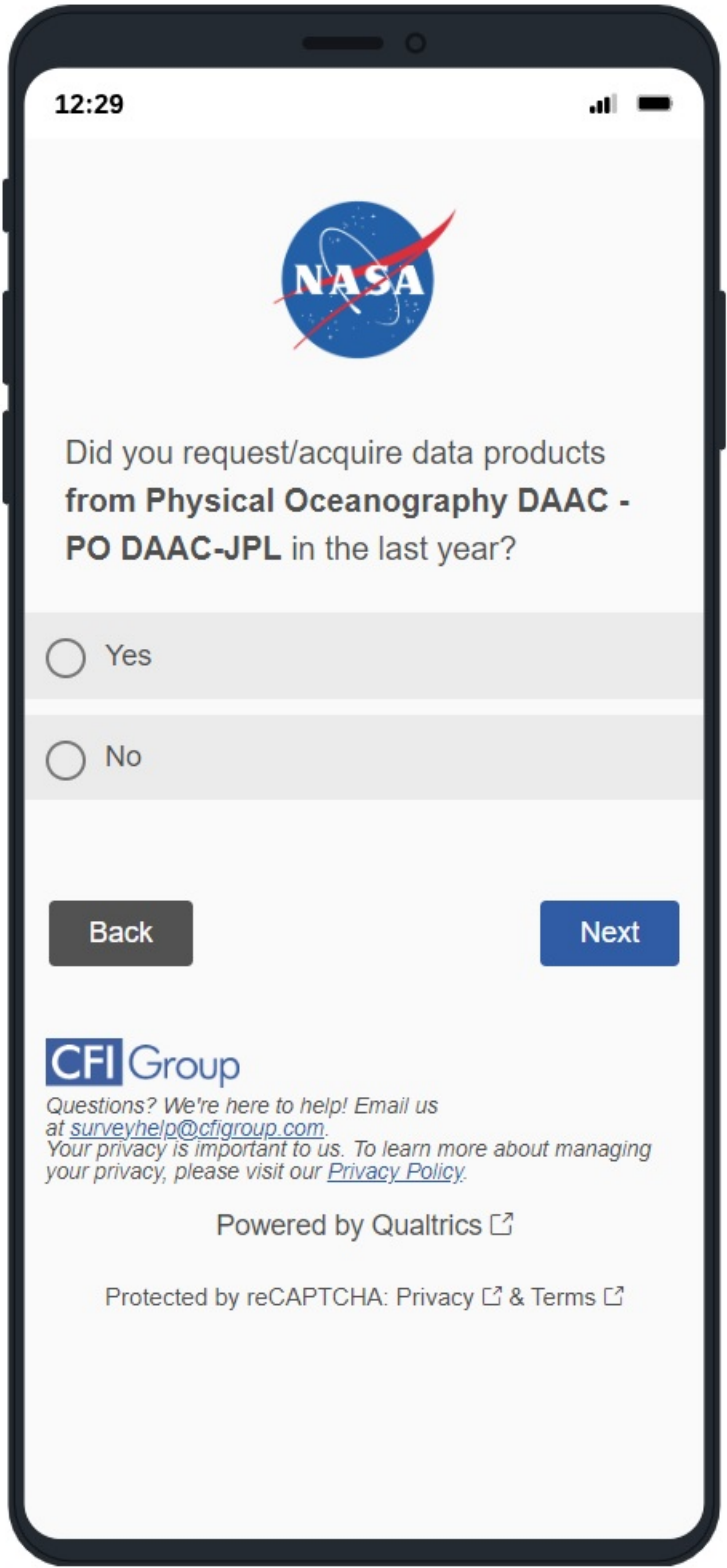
12:29

NASA

Did you request/acquire data products **from Physical Oceanography DAAC - PO DAAC-JPL** in the last year?

Yes

No

Back

Next

CFI Group

*Questions? We're here to help! Email us at surveyhelp@cfigroup.com.*
*Your privacy is important to us. To learn more about managing your privacy, please visit our Privacy Policy.*

Powered by Qualtrics

Protected by reCAPTCHA: Privacy & Terms